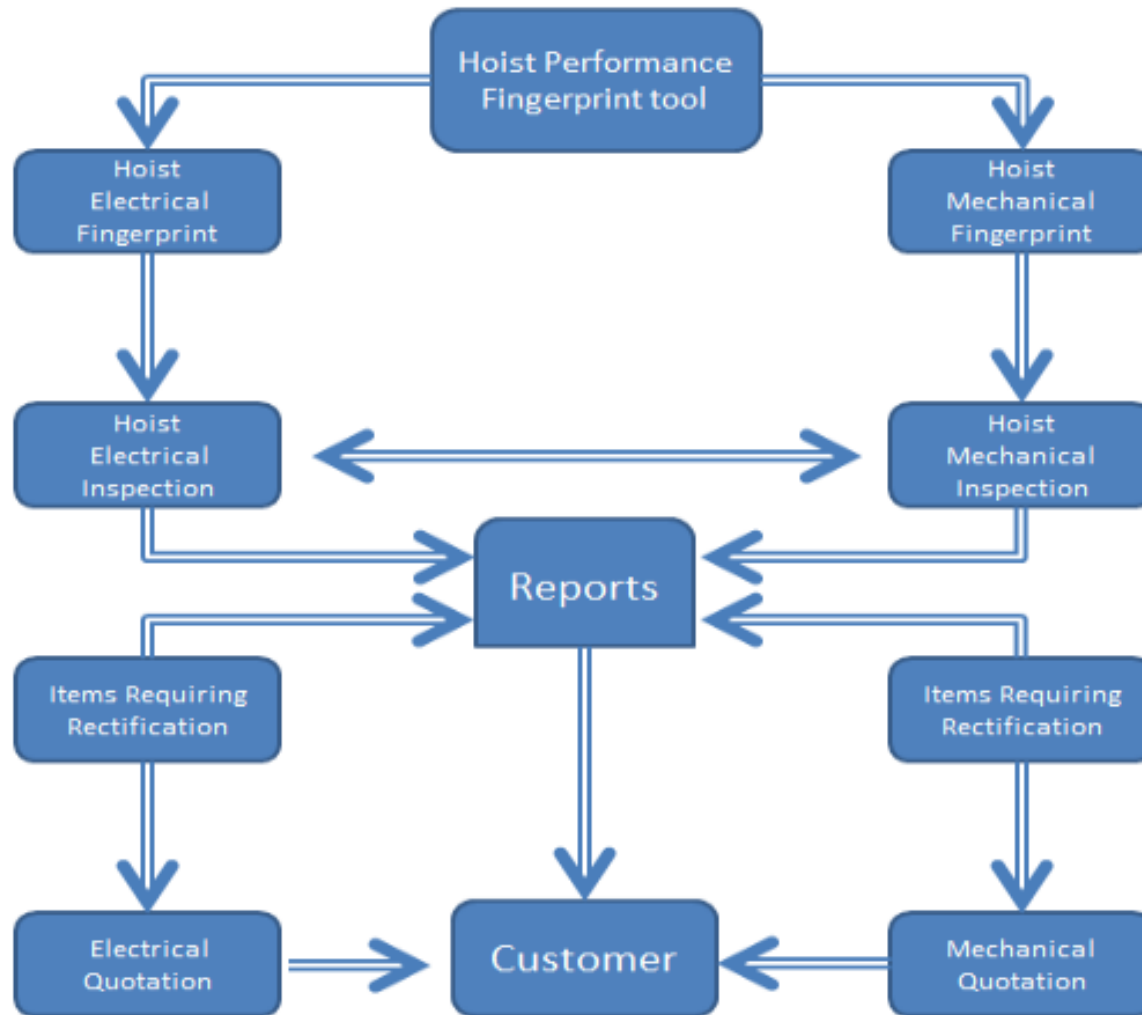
Hoist Performance Fingerprint tool

Hoist Electrical Fingerprint

Hoist Mechanical Fingerprint

Hoist Electrical Inspection

Hoist Mechanical Inspection

Reports

Items Requiring Rectification

Items Requiring Rectification

Electrical Quotation

Customer

Mechanical Quotation